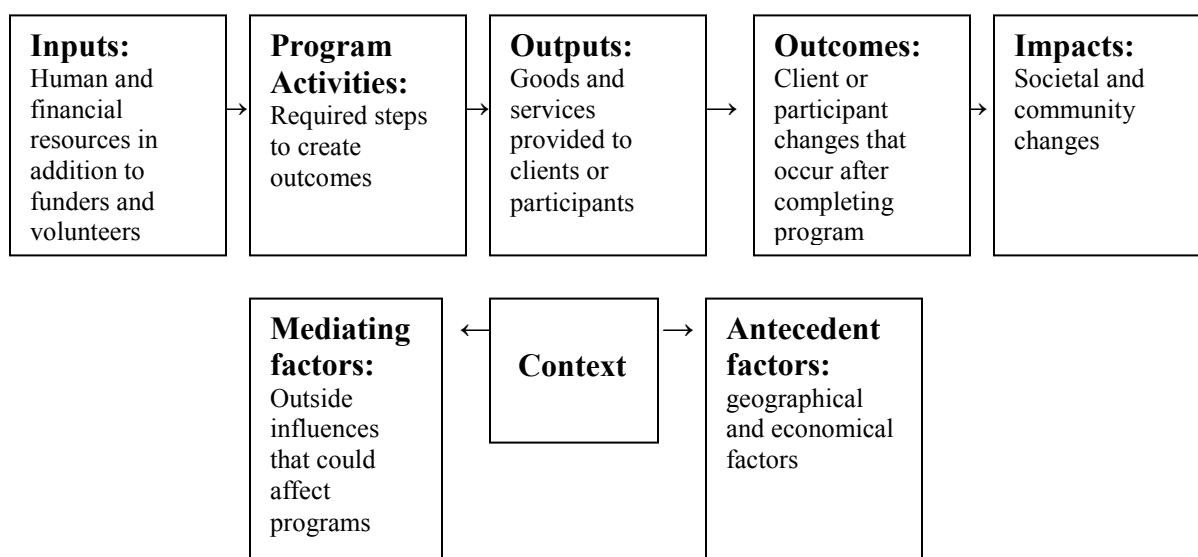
Inputs:
Human and financial resources in addition to funders and volunteers

→

Program Activities:
Required steps to create outcomes

→

Outputs:
Goods and services provided to clients or participants

→

Outcomes:
Client or participant changes that occur after completing program

→

Impacts:
Societal and community changes

Mediating factors:
Outside influences that could affect programs

←

Context

→

Antecedent factors:
geographical and economical factors